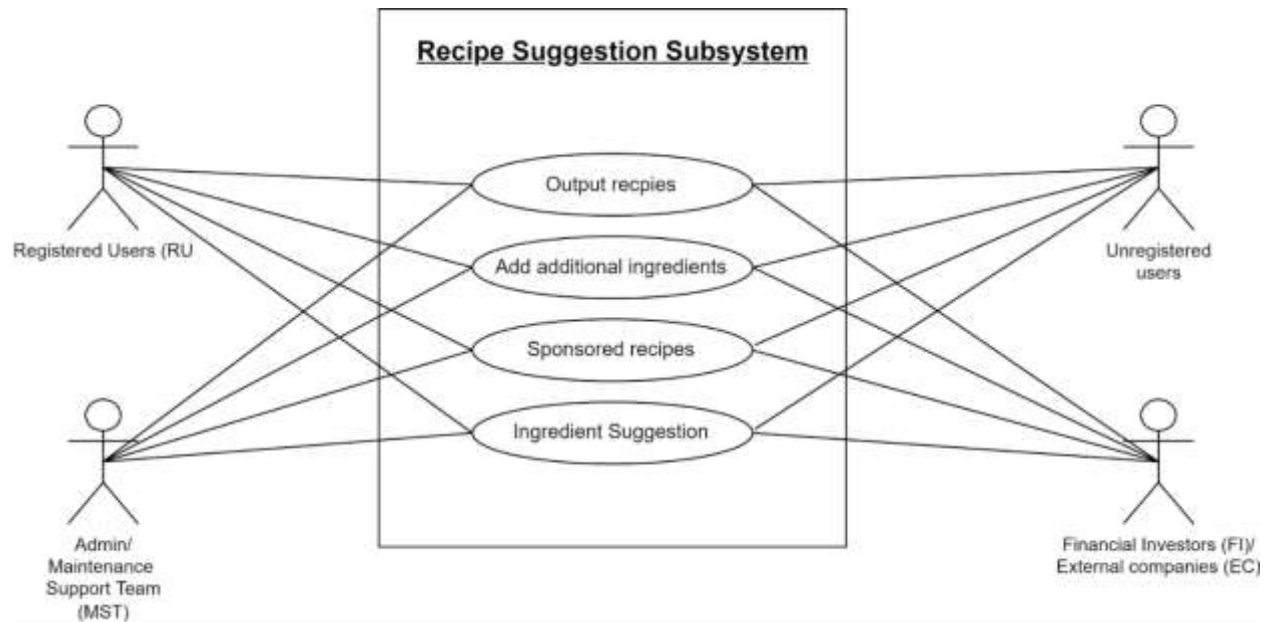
Recipe Suggestion Subsystem

Registered Users (RU

Output recpies

Add additional ingredients

Sponsored recipes

Ingredient Suggestion

Unregistered users

Admin/ Maintenance Support Team (MST)

Financial Investors (FI)/ External companies (EC)